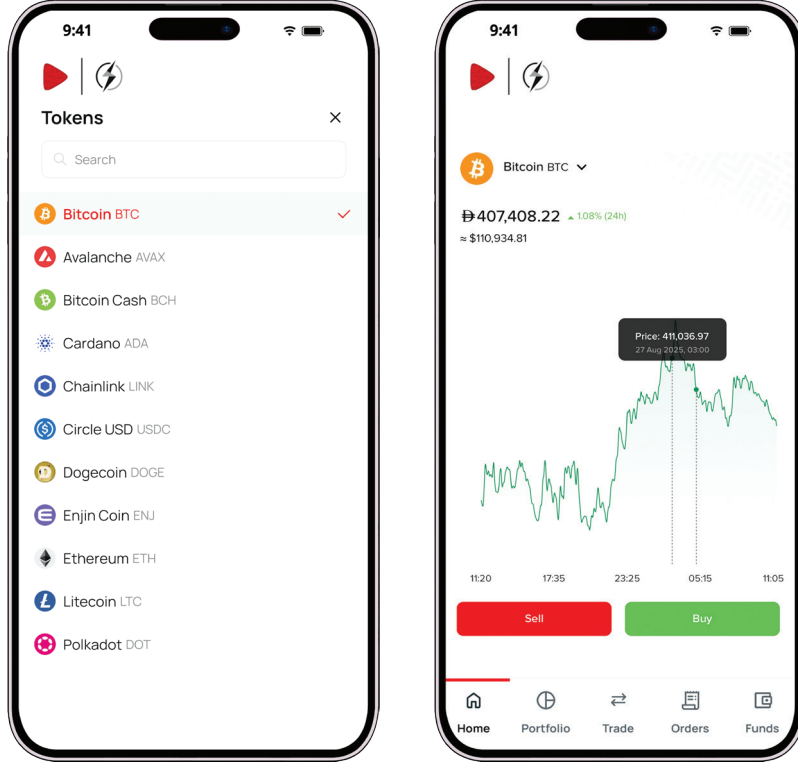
9:41

Tokens

Search

Bitcoin BTC
Avalanche AVAX
Bitcoin Cash BCH
Cardano ADA
Chainlink LINK
Circle USD USDC
Dogecoin DOGE
Enjin Coin ENJ
Ethereum ETH
Litecoin LTC
Polkadot DOT

9:41

Bitcoin BTC

Ð407,408.22 ▲ 1.08% (24h)
≈ $110,934.81

Price: 411,036.97
27 Aug 2025, 03:00

11:20 17:35 23:25 05:15 11:05

Sell
Buy

Home
Portfolio
Trade
Orders
Funds